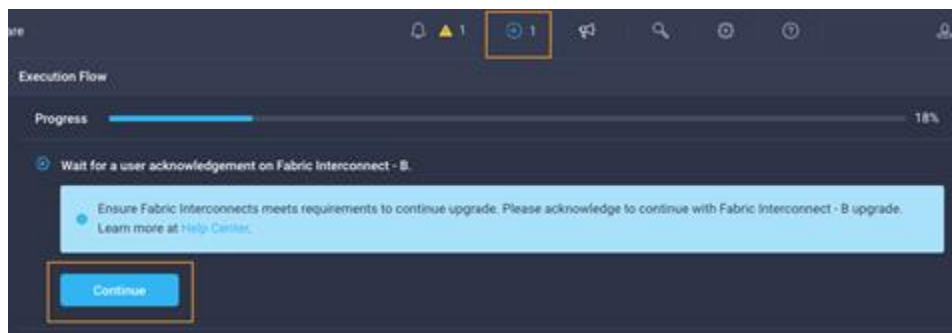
are

1

1

Execution Flow

Progress

18%

Wait for a user acknowledgement on Fabric Interconnect - B.

Ensure Fabric Interconnects meets requirements to continue upgrade. Please acknowledge to continue with Fabric Interconnect - B upgrade. Learn more at Help Center.

Continue